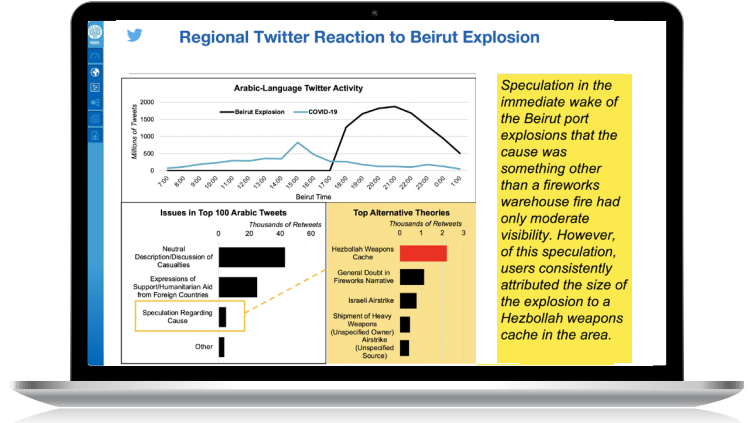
Regional Twitter Reaction to Beirut Explosion

Arabic-Language Twitter Activity

Beirut Explosion
COVID-19

Millions of Tweets

2000
1500
1000
500
0

7:00 8:00 9:00 10:00 11:00 12:00 13:00 14:00 15:00 16:00 17:00 18:00 19:00 20:00 21:00 22:00 23:00 0:00 1:00

Beirut Time

Issues in Top 100 Arabic Tweets

Thousands of Retweets

0 20 40 60

Neutral Description/Discussion of Casualties

Expressions of Support/Humanitarian Aid from Foreign Countries

Speculation Regarding Cause

Other

Top Alternative Theories

Thousands of Retweets

0 1 2 3

Hezbollah Weapons Cache

General Doubt in Fireworks Narrative

Israeli Airstrike

Shipment of Heavy Weapons (Unspecified Owner)

Airstrike (Unspecified Source)

Speculation in the immediate wake of the Beirut port explosions that the cause was something other than a fireworks warehouse fire had only moderate visibility. However, of this speculation, users consistently attributed the size of the explosion to a Hezbollah weapons cache in the area.